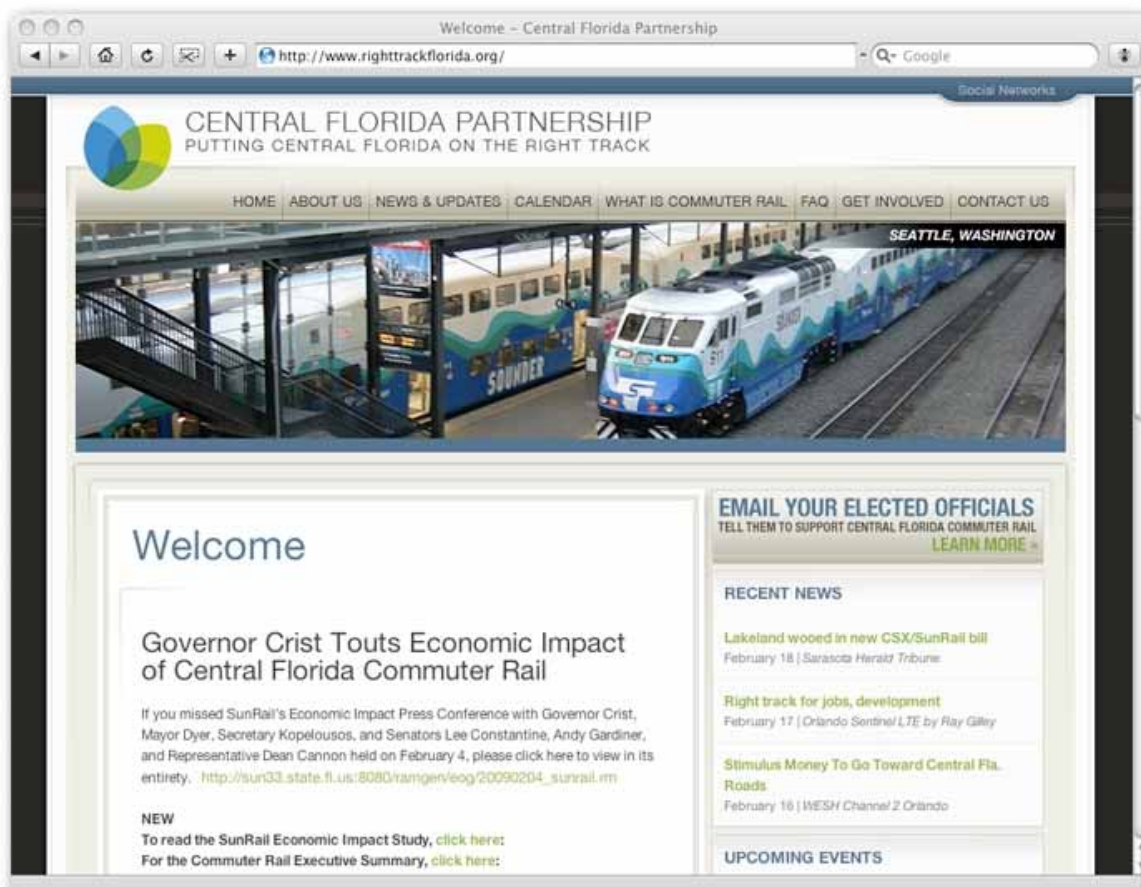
Welcome - Central Florida Partnership

http://www.righttrackflorida.org/

Google

Social Networks

CENTRAL FLORIDA PARTNERSHIP
PUTTING CENTRAL FLORIDA ON THE RIGHT TRACK

HOME | ABOUT US | NEWS & UPDATES | CALENDAR | WHAT IS COMMUTER RAIL | FAQ | GET INVOLVED | CONTACT US

SEATTLE, WASHINGTON

SOUNDER

Welcome

Governor Crist Touts Economic Impact of Central Florida Commuter Rail

If you missed SunRail's Economic Impact Press Conference with Governor Crist, Mayor Dyer, Secretary Kopelousos, and Senators Lee Constantine, Andy Gardiner, and Representative Dean Cannon held on February 4, please click here to view in its entirety. http://sun33.state.fl.us:8080/ramgen/eog/20090204_sunrail.rm

NEW
To read the SunRail Economic Impact Study, click here:
For the Commuter Rail Executive Summary, click here:

EMAIL YOUR ELECTED OFFICIALS
TELL THEM TO SUPPORT CENTRAL FLORIDA COMMUTER RAIL
LEARN MORE »

RECENT NEWS

Lakeland wooed in new CSX/SunRail bill
February 18 | Sarasota Herald Tribune

Right track for jobs, development
February 17 | Orlando Sentinel LTE by Ray Gilley

Stimulus Money To Go Toward Central Fla. Roads
February 16 | WESH Channel 2 Orlando

UPCOMING EVENTS